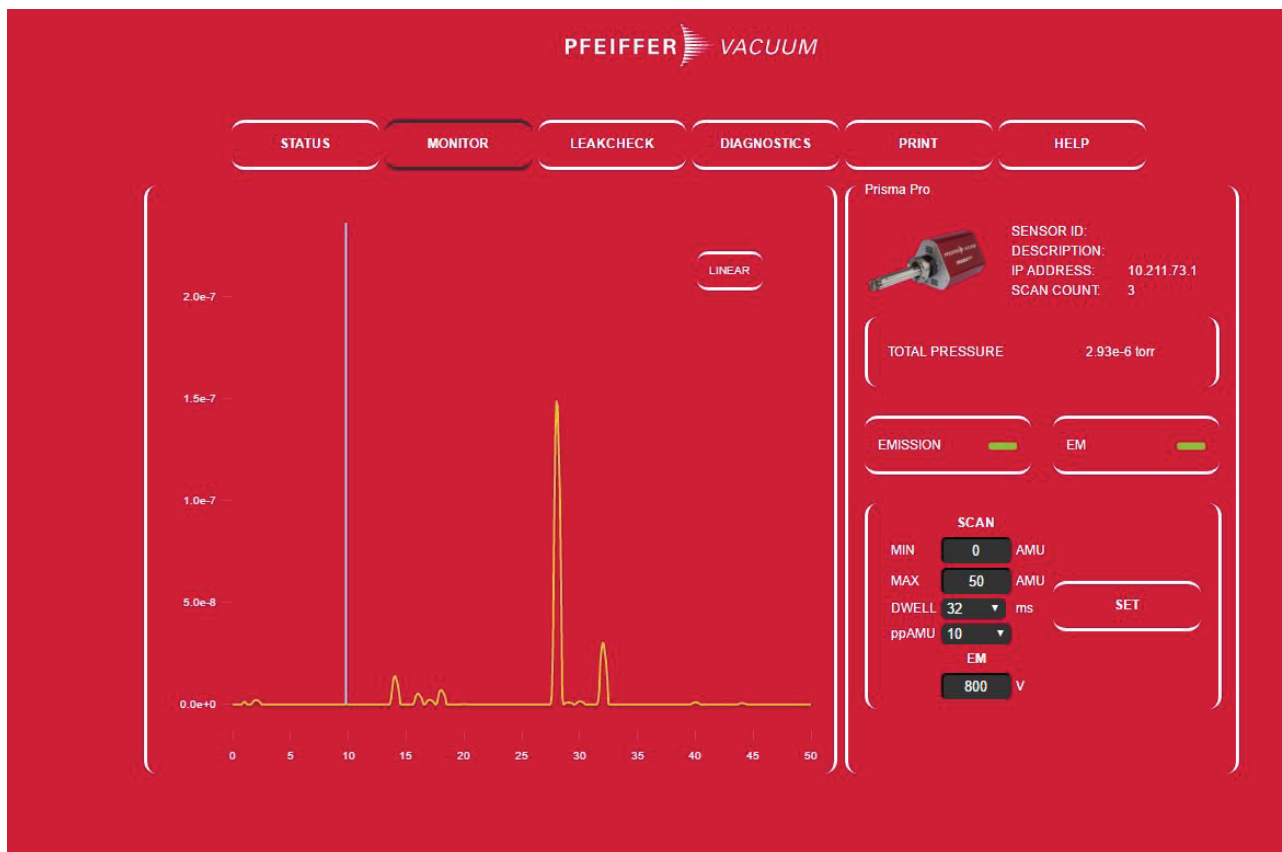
PFEIFFER VACUUM

STATUS MONITOR LEAKCHECK DIAGNOSTICS PRINT HELP

LINEAR

2.0e-7
1.5e-7
1.0e-7
5.0e-8
0.0e+0

0 5 10 15 20 25 30 35 40 45 50

Prisma Pro

SENSOR ID:
DESCRIPTION:
IP ADDRESS: 10.211.73.1
SCAN COUNT: 3

TOTAL PRESSURE 2.93e-6 torr

EMISSION

EM

SCAN
MIN 0 AMU
MAX 50 AMU
DWELL 32 ms
ppAMU 10
EM
800 V

SET